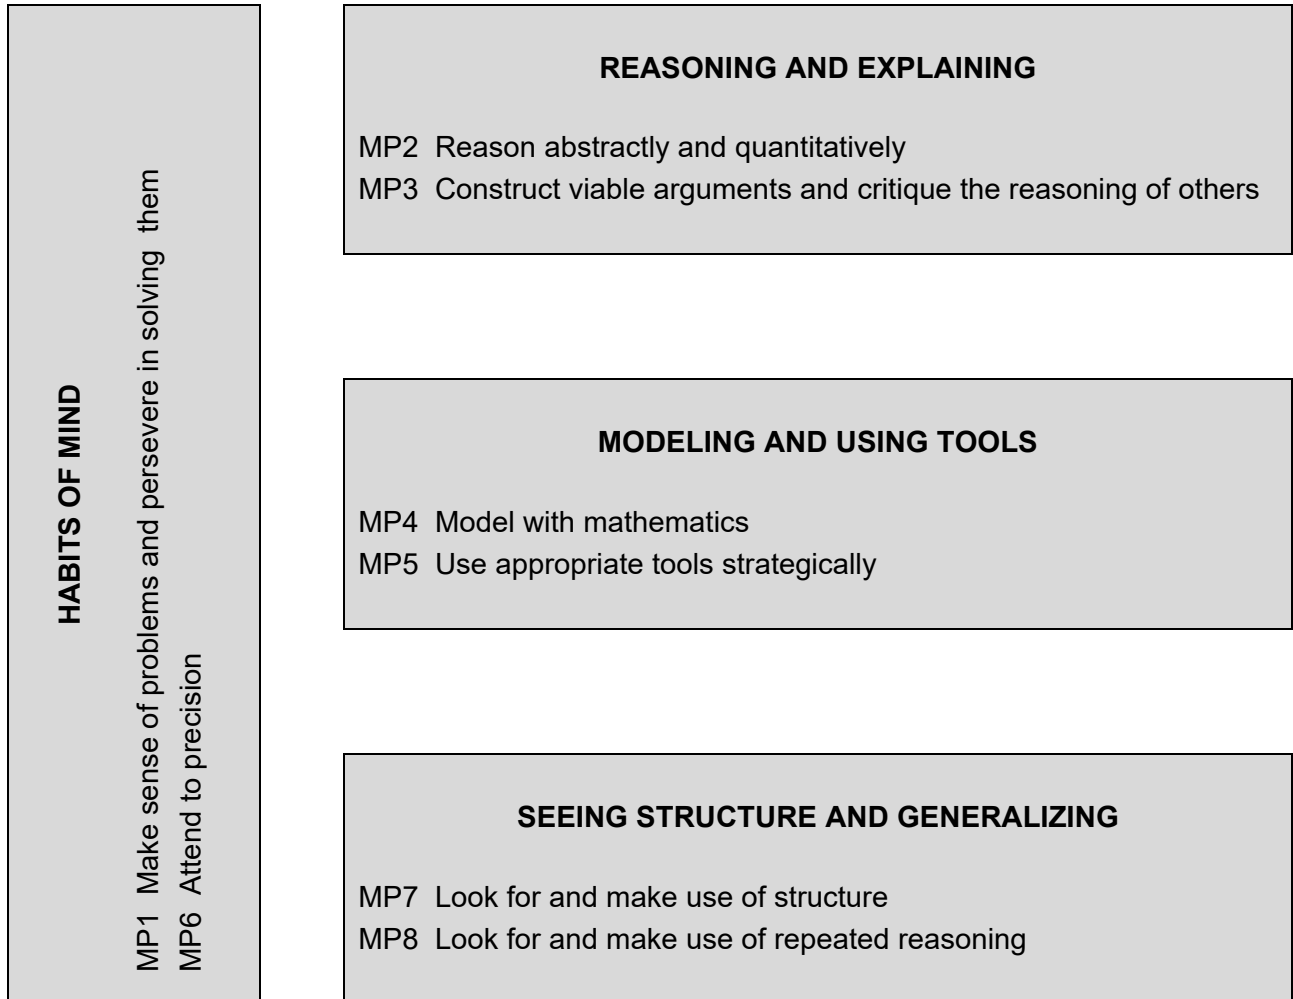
HABITS OF MIND

MP1 Make sense of problems and persevere in solving them
MP6 Attend to precision

REASONING AND EXPLAINING

MP2 Reason abstractly and quantitatively
MP3 Construct viable arguments and critique the reasoning of others

MODELING AND USING TOOLS

MP4 Model with mathematics
MP5 Use appropriate tools strategically

SEEING STRUCTURE AND GENERALIZING

MP7 Look for and make use of structure
MP8 Look for and make use of repeated reasoning